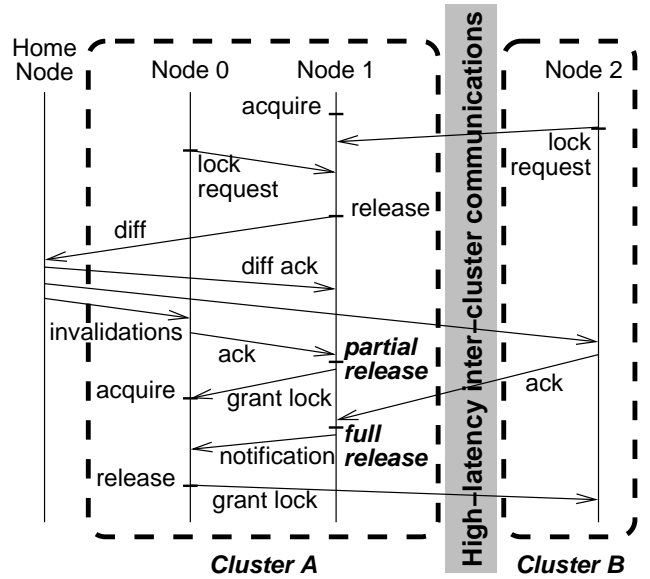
Home Node

Node 0

Node 1

Node 2

High−latency inter−cluster communications

acquire

lock request

lock request

release

diff

diff ack

invalidations

ack

partial release

acquire

grant lock

ack

full release

notification

release

grant lock

Cluster A

Cluster B